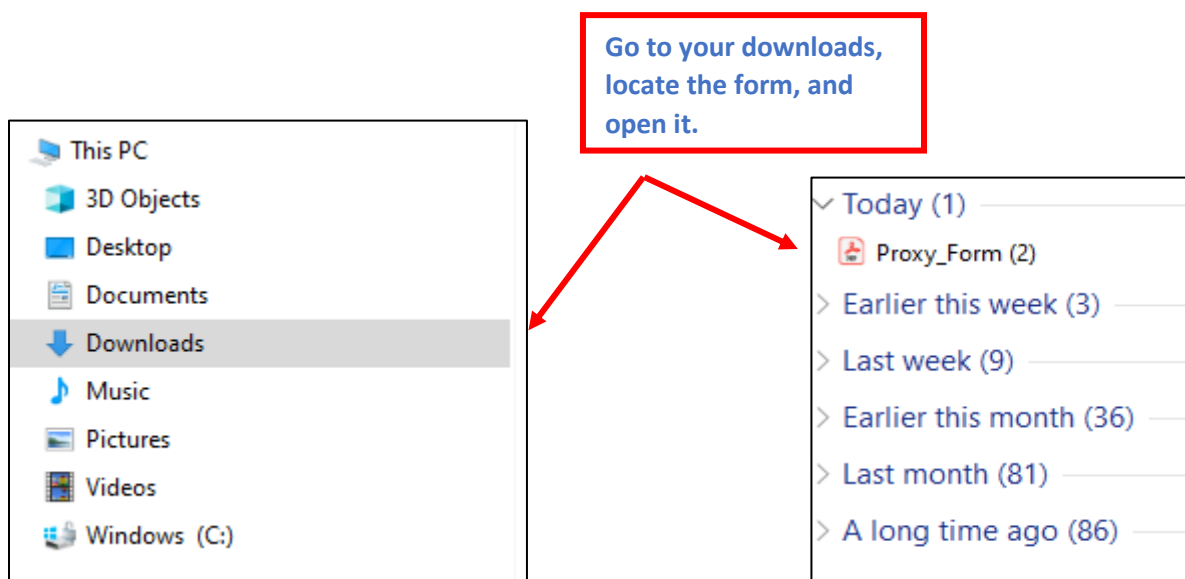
Go to your downloads, locate the form, and open it.

This PC
3D Objects
Desktop
Documents
Downloads
Music
Pictures
Videos
Windows (C:)

Today (1)
Proxy_Form (2)
Earlier this week (3)
Last week (9)
Earlier this month (36)
Last month (81)
A long time ago (86)